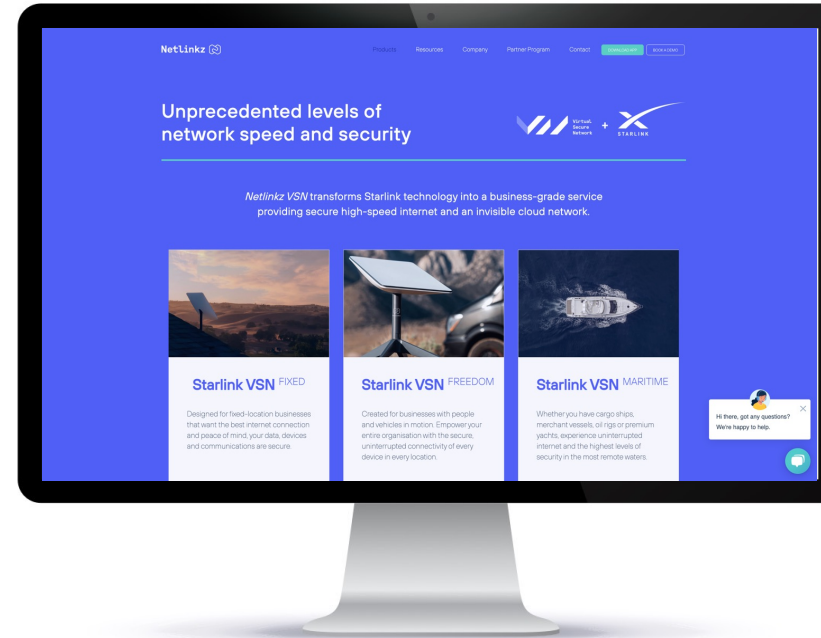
Netlinkz

Products Resources Company Partner Program Contact DOWNLOAD APP BOOK A DEMO

Unprecedented levels of network speed and security

Virtual Secure Network + STARLINK

Netlinkz VSN transforms Starlink technology into a business-grade service providing secure high-speed internet and an invisible cloud network.

Starlink VSN FIXED

Designed for fixed-location businesses that want the best internet connection and peace of mind, your data, devices and communications are secure.

Starlink VSN FREEDOM

Created for businesses with people and vehicles in motion. Empower your entire organisation with the secure, uninterrupted connectivity of every device in every location.

Starlink VSN MARITIME

Whether you have cargo ships, merchant vessels, oil rigs or premium yachts, experience uninterrupted internet and the highest levels of security in the most remote waters.

Hi there, got any questions? We're happy to help.